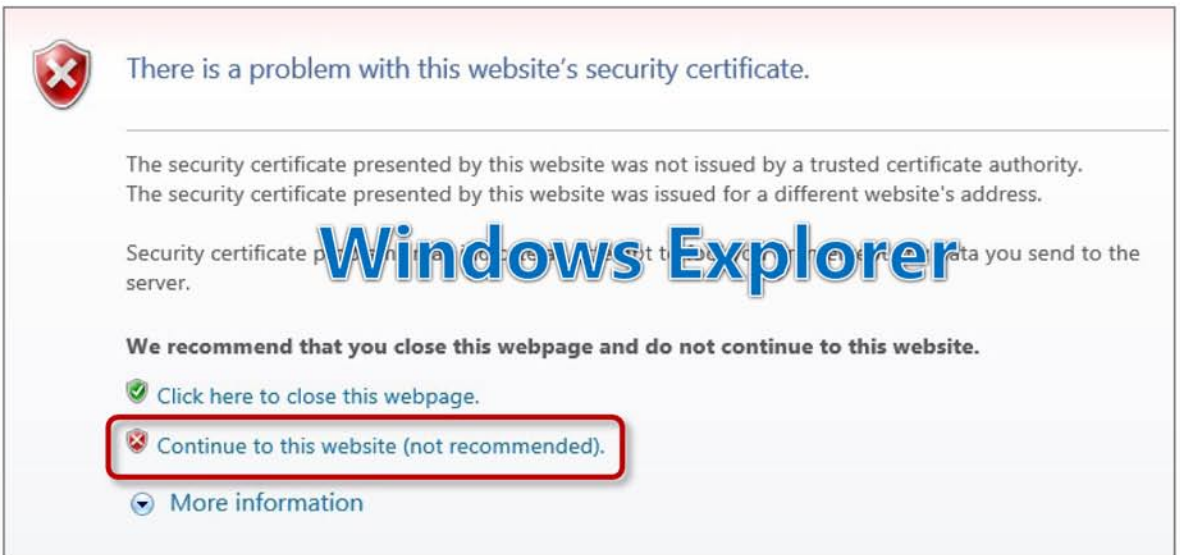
There is a problem with this website's security certificate.

The security certificate presented by this website was not issued by a trusted certificate authority.
The security certificate presented by this website was issued for a different website's address.

Security certificate p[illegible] Windows Explorer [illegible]ata you send to the server.

We recommend that you close this webpage and do not continue to this website.

Click here to close this webpage.

Continue to this website (not recommended).

More information